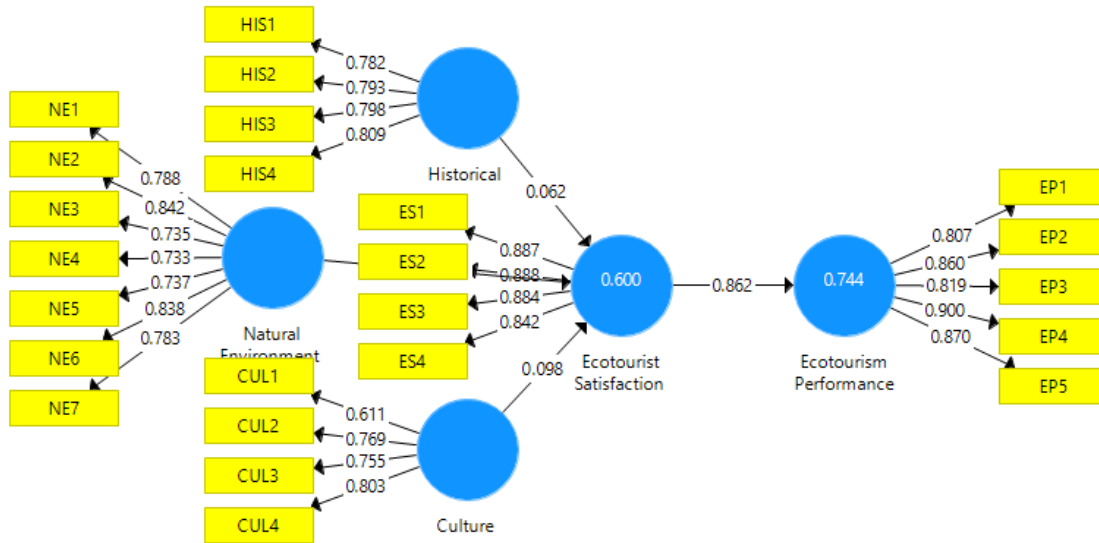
HIS1
HIS2
HIS3
HIS4
0.782
0.793
0.798
0.809
Historical
NE1
NE2
NE3
NE4
NE5
NE6
NE7
0.788
0.842
0.735
0.733
0.737
0.838
0.783
Natural Environment
0.062
ES1
ES2
ES3
ES4
0.887
0.888
0.884
0.842
0.600
Ecotourist Satisfaction
0.862
0.744
Ecotourism Performance
EP1
EP2
EP3
EP4
EP5
0.807
0.860
0.819
0.900
0.870
0.098
CUL1
CUL2
CUL3
CUL4
0.611
0.769
0.755
0.803
Culture